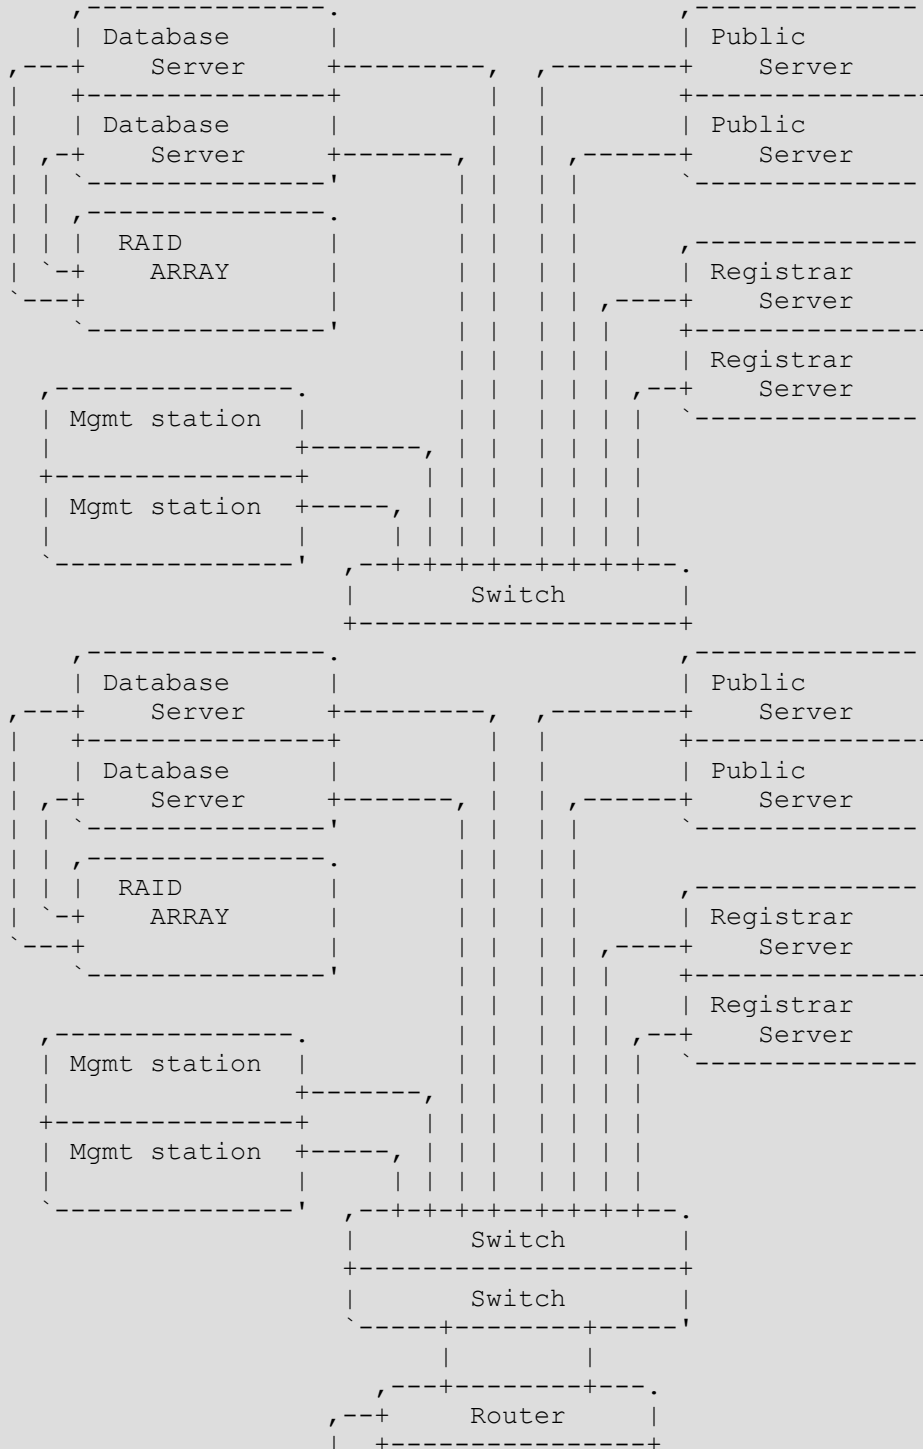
Database Server

Database Server

RAID ARRAY

Public Server

Public Server

Registrar Server

Registrar Server

Mgmt station

Mgmt station

Switch

Database Server

Database Server

RAID ARRAY

Public Server

Public Server

Registrar Server

Registrar Server

Mgmt station

Mgmt station

Switch

Switch

Router